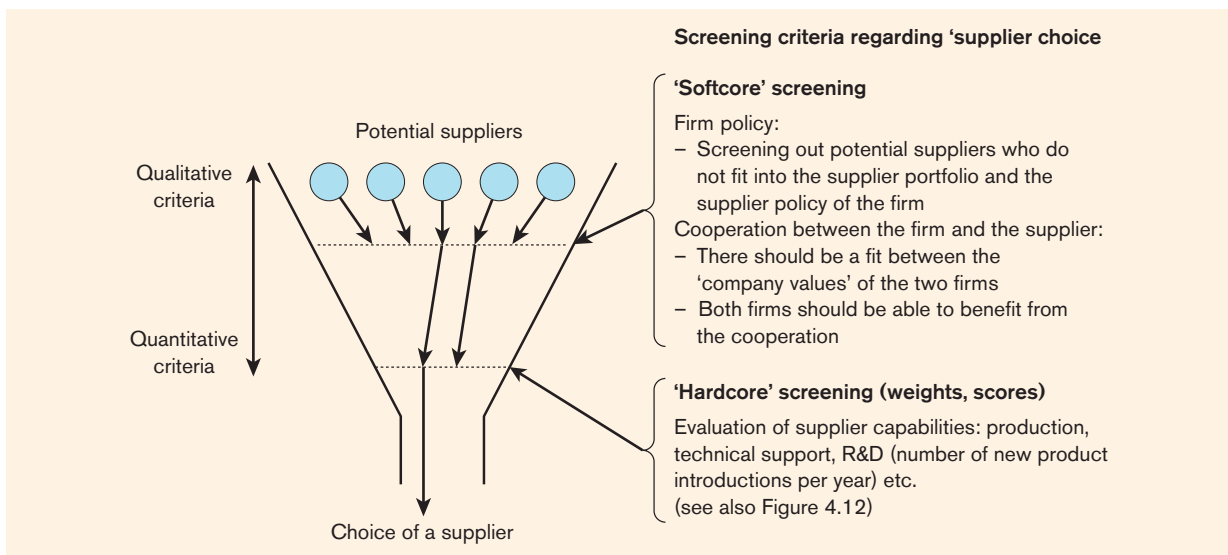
Screening criteria regarding 'supplier choice

Potential suppliers

Qualitative criteria

Quantitative criteria

Choice of a supplier

'Softcore' screening

Firm policy:
– Screening out potential suppliers who do not fit into the supplier portfolio and the supplier policy of the firm
Cooperation between the firm and the supplier:
– There should be a fit between the 'company values' of the two firms
– Both firms should be able to benefit from the cooperation

'Hardcore' screening (weights, scores)

Evaluation of supplier capabilities: production, technical support, R&D (number of new product introductions per year) etc.
(see also Figure 4.12)